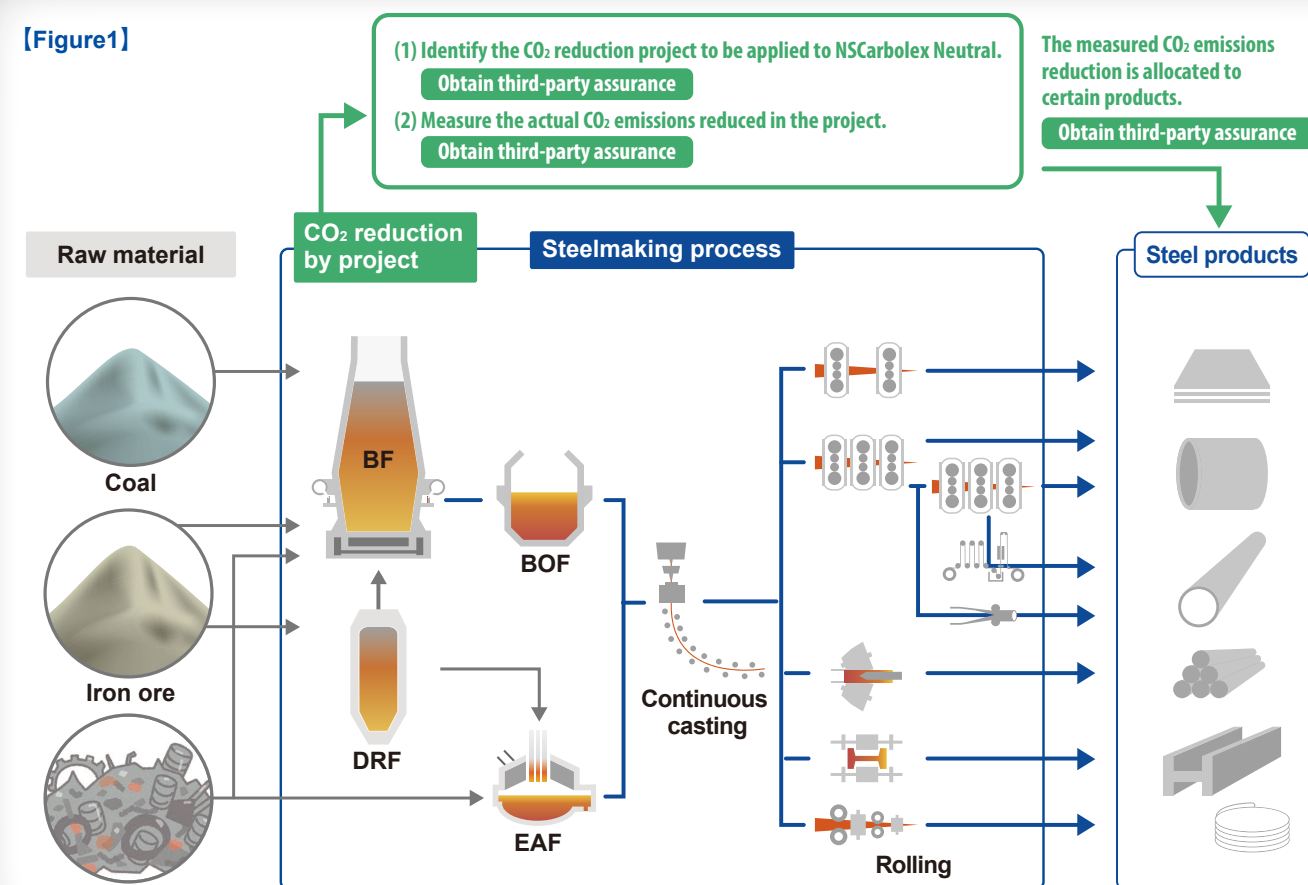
【Figure1】

(1) Identify the $CO_2$ reduction project to be applied to NSCarbolex Neutral.
Obtain third-party assurance
(2) Measure the actual $CO_2$ emissions reduced in the project.
Obtain third-party assurance

The measured $CO_2$ emissions reduction is allocated to certain products.
Obtain third-party assurance

Raw material

$CO_2$ reduction by project

Steelmaking process

Steel products

Coal

Iron ore

BF

BOF

DRF

EAF

Continuous casting

Rolling